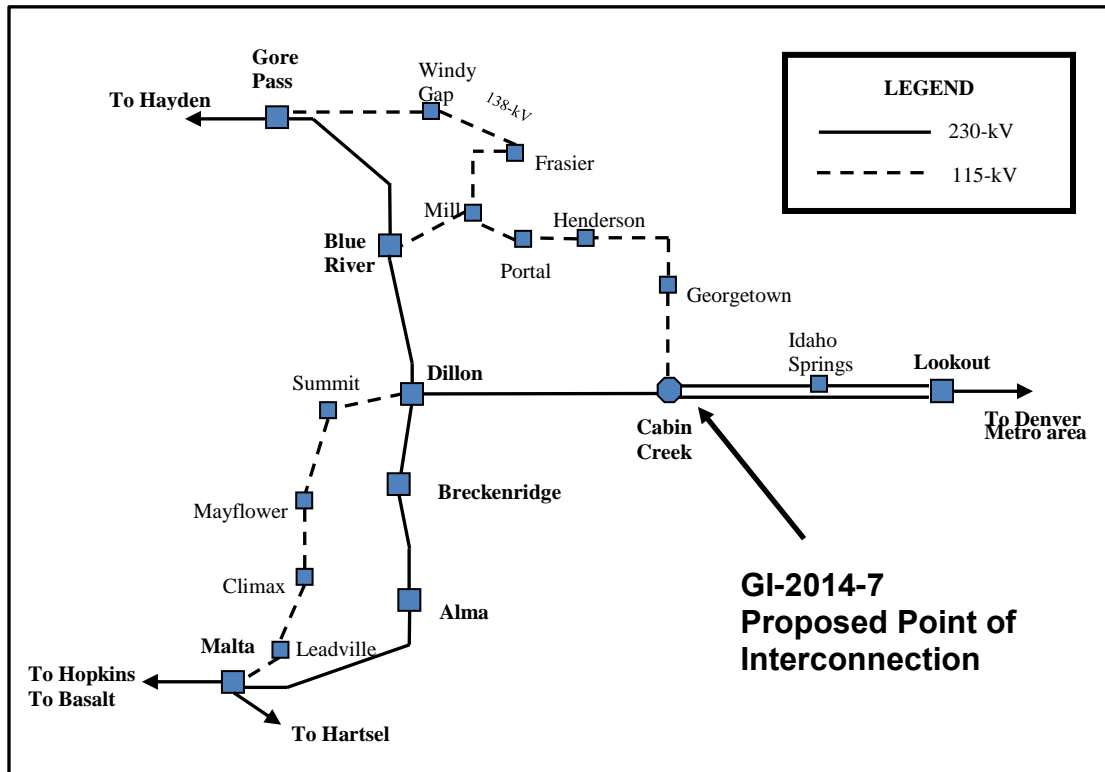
Gore Pass

To Hayden

Windy Gap

138-kV

Frasier

LEGEND

230-kV

115-kV

Mill

Henderson

Blue River

Portal

Georgetown

Idaho Springs

Lookout

Summit

Dillon

Cabin Creek

To Denver Metro area

Breckenridge

Mayflower

Climax

Alma

GI-2014-7 Proposed Point of Interconnection

Malta

Leadville

To Hopkins
To Basalt

To Hartsel